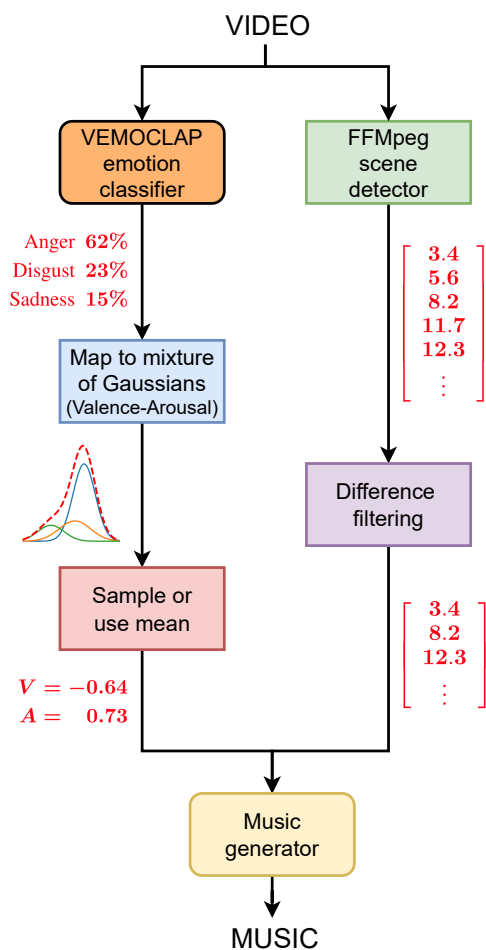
VIDEO

VEMOCLAP emotion classifier

FFMpeg scene detector

Anger **62%**
Disgust **23%**
Sadness **15%**

$\begin{bmatrix} 3.4 \\ 5.6 \\ 8.2 \\ 11.7 \\ 12.3 \\ \vdots \end{bmatrix}$

Map to mixture of Gaussians (Valence-Arousal)

Difference filtering

Sample or use mean

$\begin{bmatrix} 3.4 \\ 8.2 \\ 12.3 \\ \vdots \end{bmatrix}$

$V = -0.64$
$A = 0.73$

Music generator

MUSIC